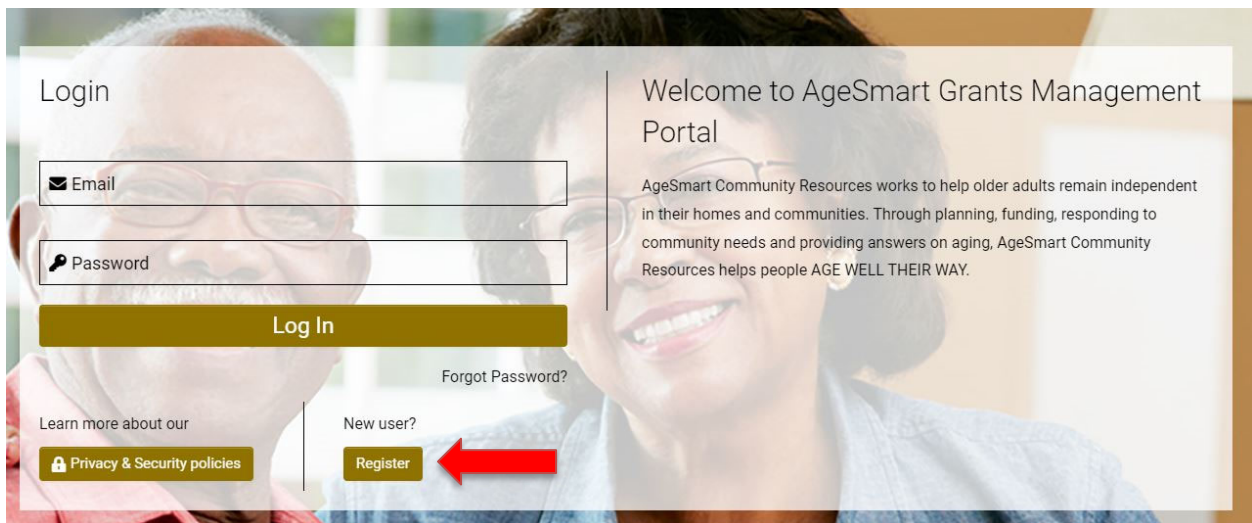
Login

Email

Password

Log In

Forgot Password?

Learn more about our

Privacy & Security policies

New user?

Register

Welcome to AgeSmart Grants Management Portal

AgeSmart Community Resources works to help older adults remain independent in their homes and communities. Through planning, funding, responding to community needs and providing answers on aging, AgeSmart Community Resources helps people AGE WELL THEIR WAY.